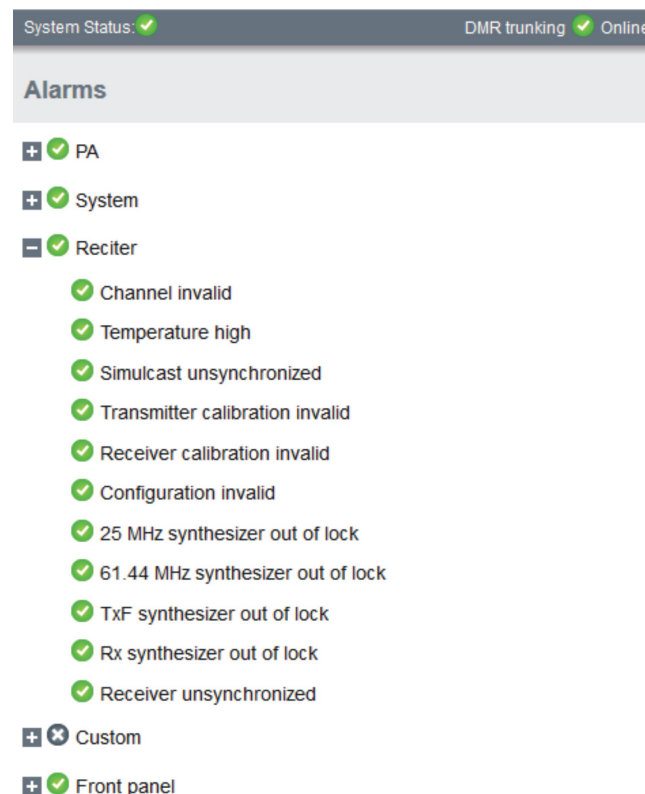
System Status:

DMR trunking Online

Alarms

PA

System

Reciter

Channel invalid

Temperature high

Simulcast unsynchronized

Transmitter calibration invalid

Receiver calibration invalid

Configuration invalid

25 MHz synthesizer out of lock

61.44 MHz synthesizer out of lock

TxF synthesizer out of lock

Rx synthesizer out of lock

Receiver unsynchronized

Custom

Front panel